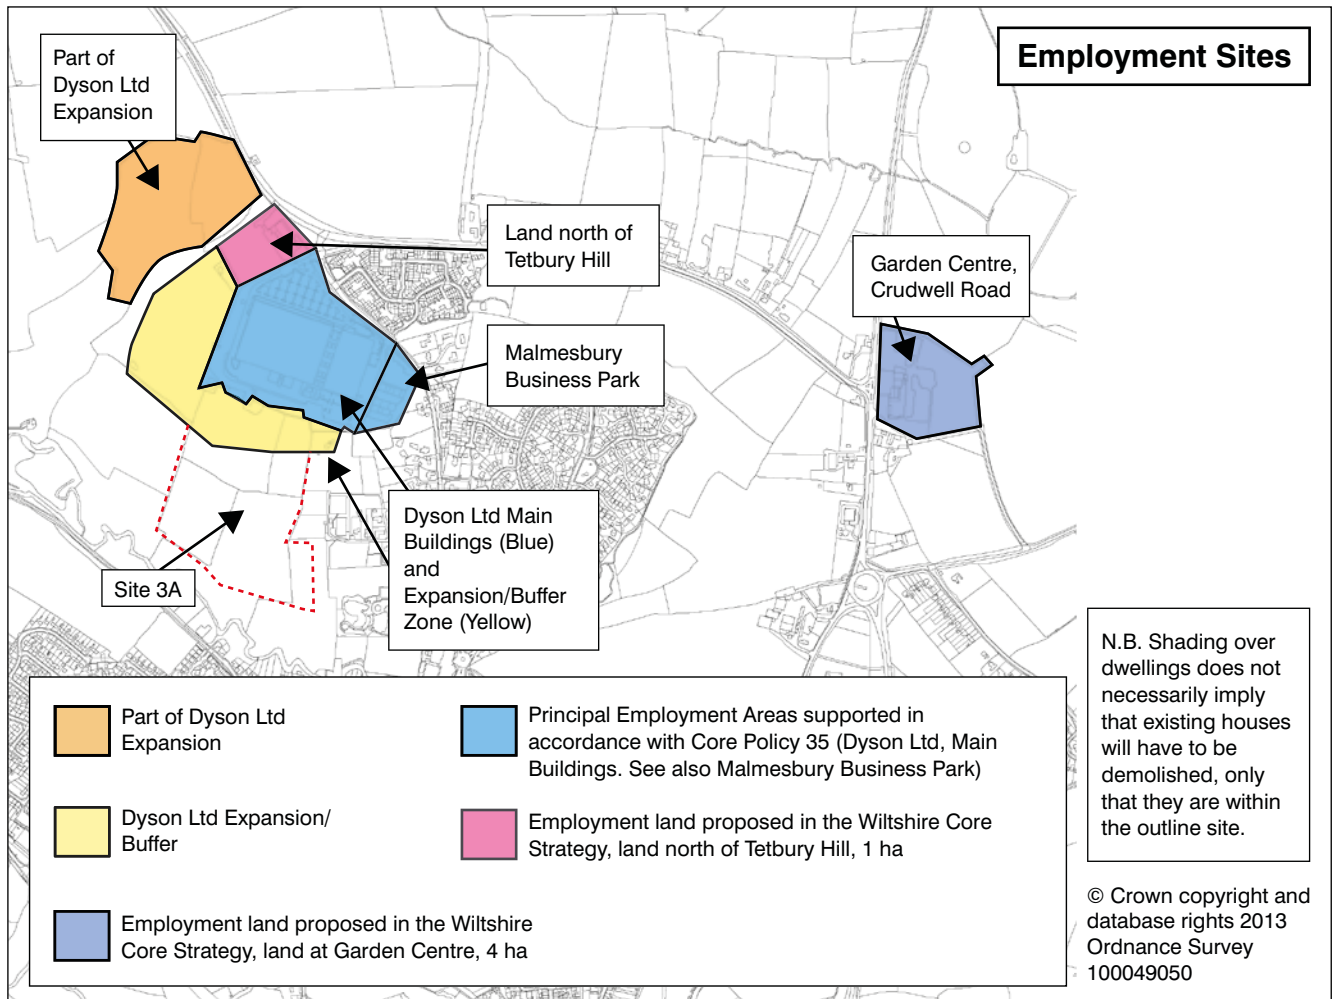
Employment Sites

Part of Dyson Ltd Expansion

Land north of Tetbury Hill

Garden Centre, Crudwell Road

Malmesbury Business Park

Dyson Ltd Main Buildings (Blue) and Expansion/Buffer Zone (Yellow)

Site 3A

Part of Dyson Ltd Expansion

Principal Employment Areas supported in accordance with Core Policy 35 (Dyson Ltd, Main Buildings. See also Malmesbury Business Park)

Dyson Ltd Expansion/ Buffer

Employment land proposed in the Wiltshire Core Strategy, land north of Tetbury Hill, 1 ha

Employment land proposed in the Wiltshire Core Strategy, land at Garden Centre, 4 ha

N.B. Shading over dwellings does not necessarily imply that existing houses will have to be demolished, only that they are within the outline site.

© Crown copyright and database rights 2013 Ordnance Survey 100049050